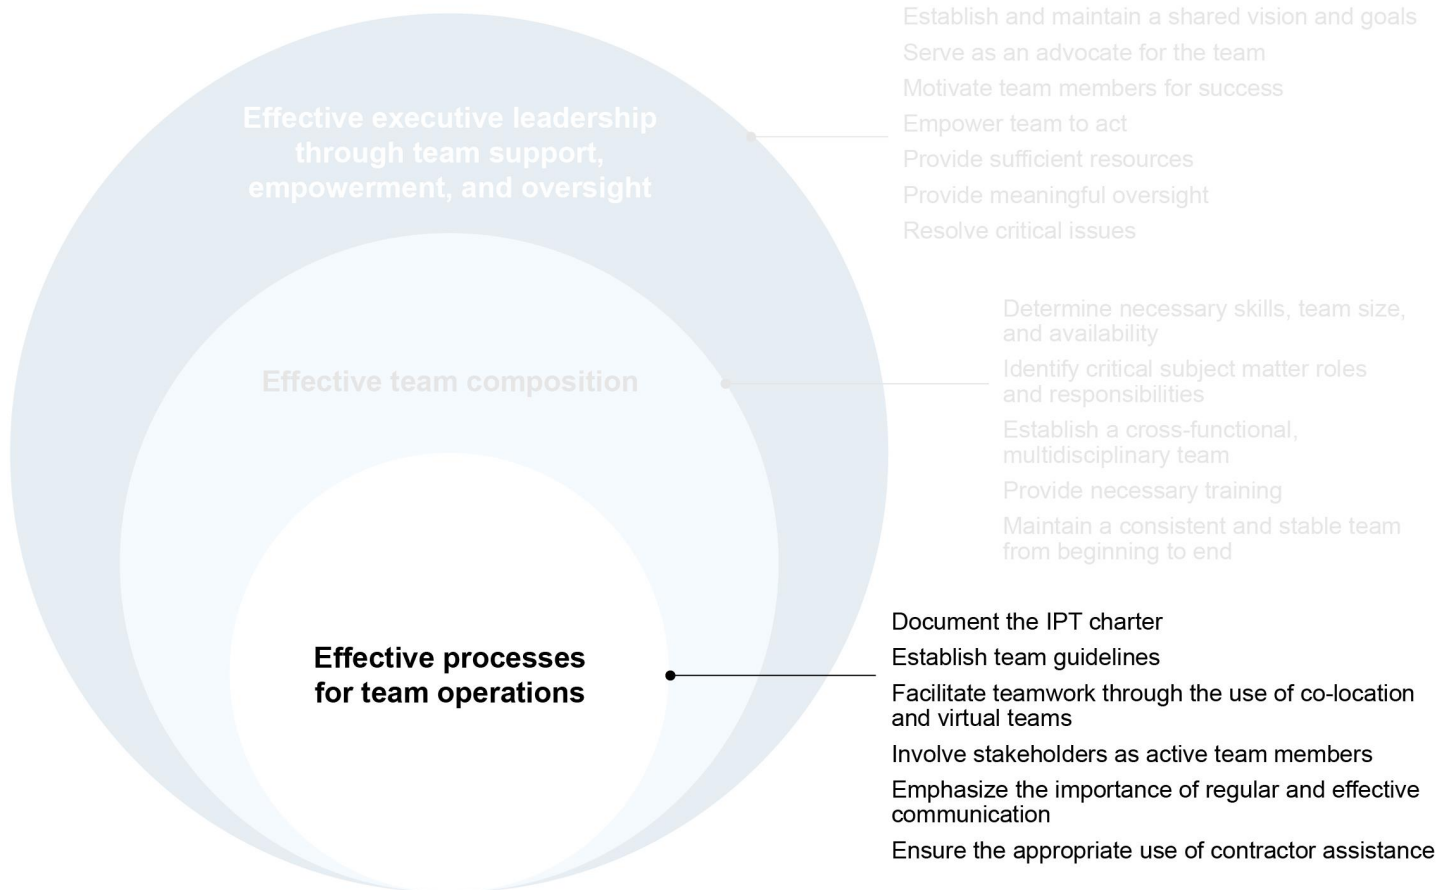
Effective executive leadership through team support, empowerment, and oversight

Establish and maintain a shared vision and goals
Serve as an advocate for the team
Motivate team members for success
Empower team to act
Provide sufficient resources
Provide meaningful oversight
Resolve critical issues

Effective team composition

Determine necessary skills, team size, and availability
Identify critical subject matter roles and responsibilities
Establish a cross-functional, multidisciplinary team
Provide necessary training
Maintain a consistent and stable team from beginning to end

Effective processes for team operations

Document the IPT charter
Establish team guidelines
Facilitate teamwork through the use of co-location and virtual teams
Involve stakeholders as active team members
Emphasize the importance of regular and effective communication
Ensure the appropriate use of contractor assistance